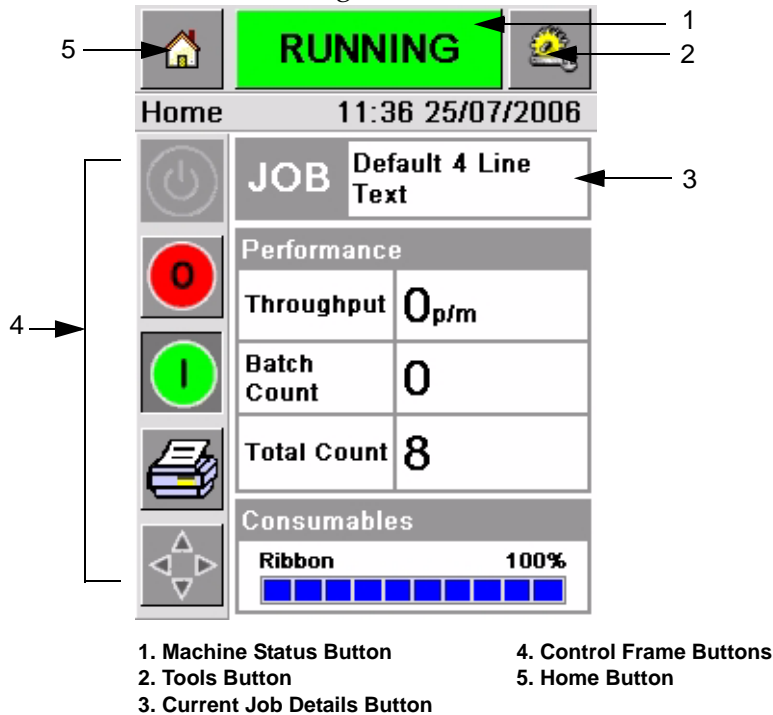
5
RUNNING
1
2
Home 11:36 25/07/2006
JOB Default 4 Line Text
3
4
O
I
Performance

| Throughput | $0_{p/m}$ |
|---|---|
| Batch Count | 0 |
| Total Count | 8 |

Consumables
Ribbon 100%

1. Machine Status Button
2. Tools Button
3. Current Job Details Button
4. Control Frame Buttons
5. Home Button